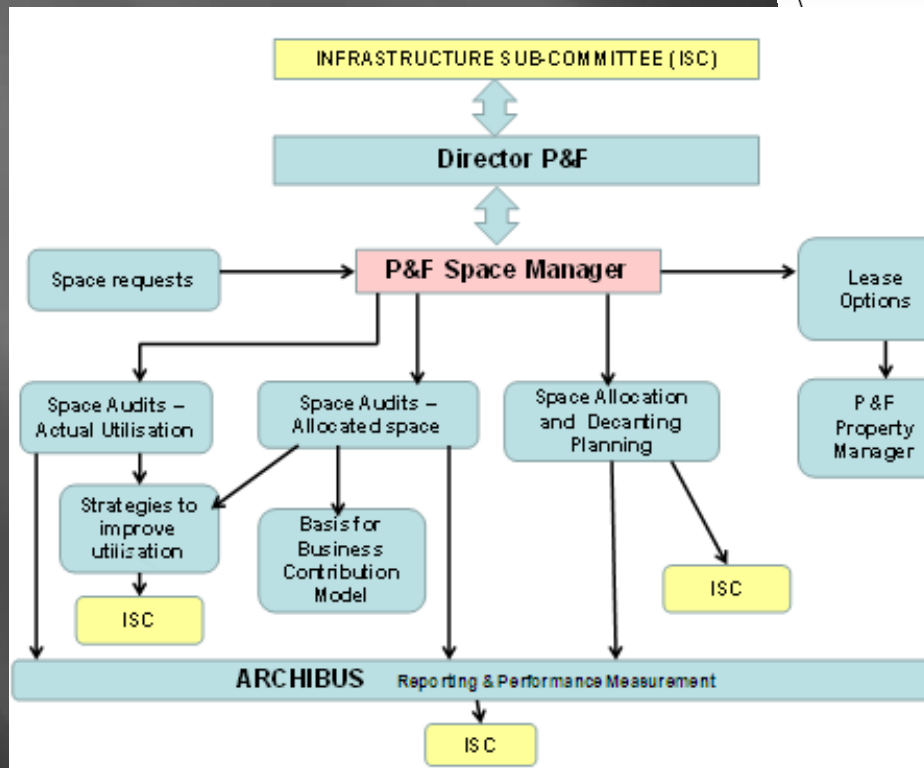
INFRASTRUCTURE SUB-COMMITTEE (ISC)

Director P&F

Space requests

P&F Space Manager

Lease Options

Space Audits – Actual Utilisation

Space Audits – Allocated space

Space Allocation and Decanting Planning

P&F Property Manager

Strategies to improve utilisation

Basis for Business Contribution Model

ISC

ISC

ARCHIBUS Reporting & Performance Measurement

ISC